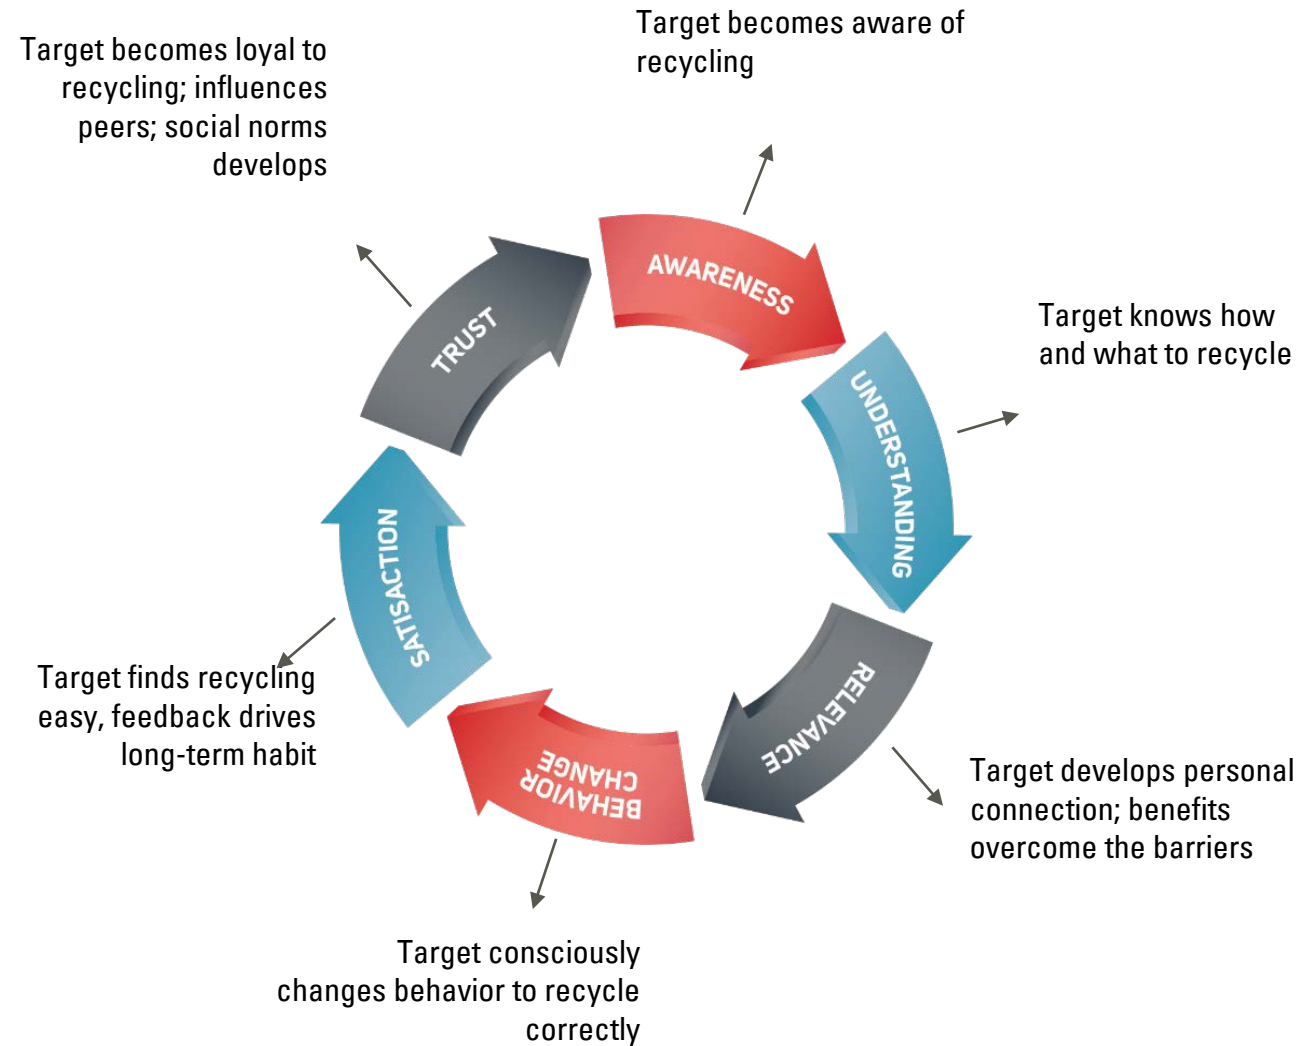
Target becomes aware of recycling

AWARENESS

Target knows how and what to recycle

UNDERSTANDING

RELEVANCE

Target develops personal connection; benefits overcome the barriers

BEHAVIOR CHANGE

Target consciously changes behavior to recycle correctly

SATISACTION

Target finds recycling easy, feedback drives long-term habit

TRUST

Target becomes loyal to recycling; influences peers; social norms develops